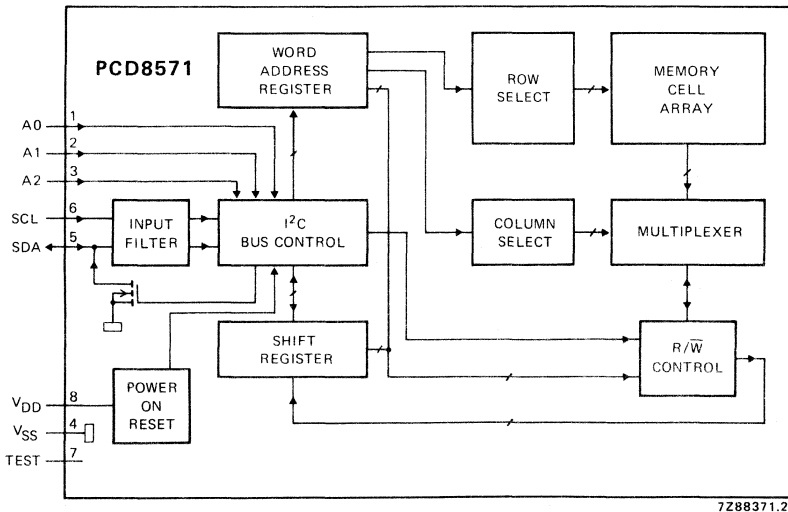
PCD8571

WORD ADDRESS REGISTER

ROW SELECT

MEMORY CELL ARRAY

A0 1

A1 2

A2 3

SCL 6

SDA 5

INPUT FILTER

$I^2C$ BUS CONTROL

COLUMN SELECT

MULTIPLEXER

SHIFT REGISTER

$R/\overline{W}$ CONTROL

$V_{DD}$ 8

$V_{SS}$ 4

TEST 7

POWER ON RESET

7Z88371.2